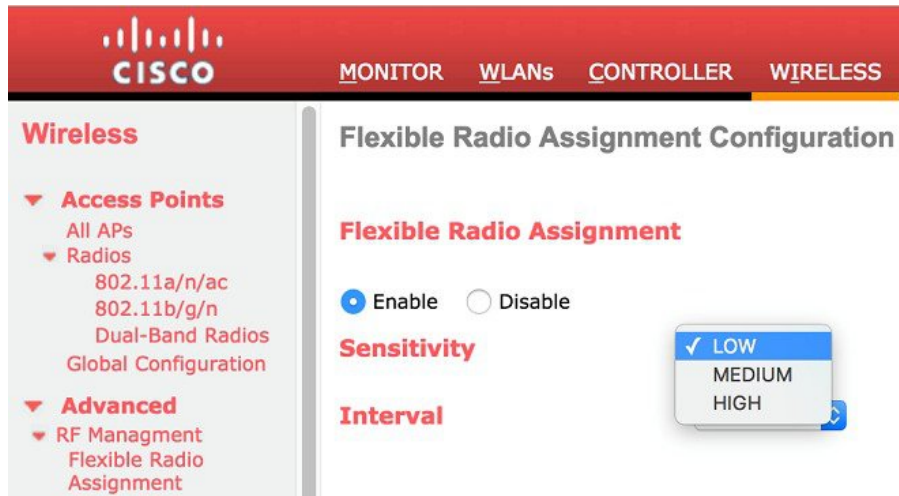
CISCO

MONITOR WLANs CONTROLLER WIRELESS

Wireless

Access Points
All APs
Radios
802.11a/n/ac
802.11b/g/n
Dual-Band Radios
Global Configuration

Advanced
RF Managment
Flexible Radio Assignment

Flexible Radio Assignment Configuration

Flexible Radio Assignment

Enable Disable

Sensitivity

Interval

✓ LOW
MEDIUM
HIGH